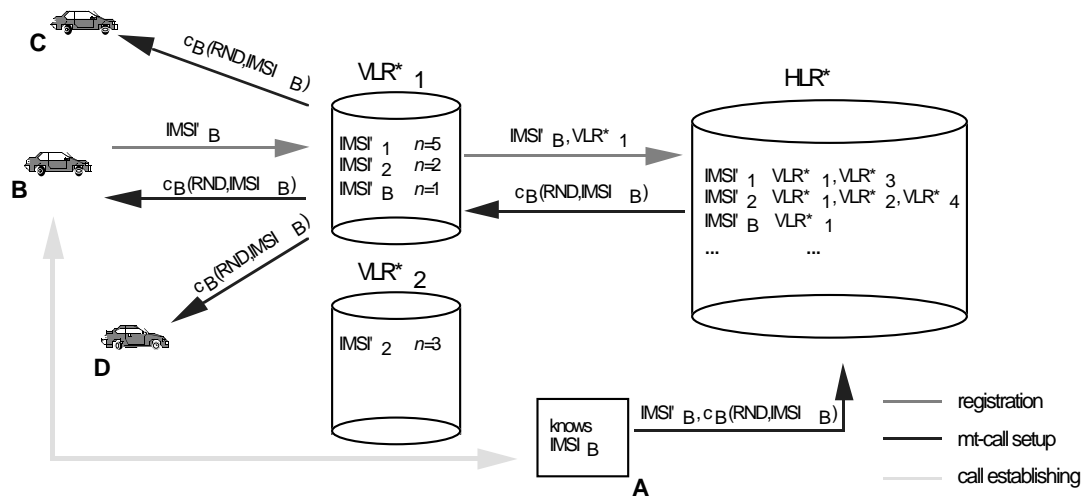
C

$c_B(RND, IMSI_B)$

$VLR^*_1$

HLR*

$IMSI'_B$

B

$IMSI'_1$ $n=5$
$IMSI'_2$ $n=2$
$IMSI'_B$ $n=1$

$IMSI'_B, VLR^*_1$

$c_B(RND, IMSI_B)$

$c_B(RND, IMSI_B)$

$IMSI'_1$ $VLR^*_1, VLR^*_3$
$IMSI'_2$ $VLR^*_1, VLR^*_2, VLR^*_4$
$IMSI'_B$ $VLR^*_1$
... ...

$c_B(RND, IMSI_B)$

$VLR^*_2$

D

$IMSI'_2$ $n=3$

knows $IMSI_B$

A

$IMSI'_B, c_B(RND, IMSI_B)$

registration

mt-call setup

call establishing